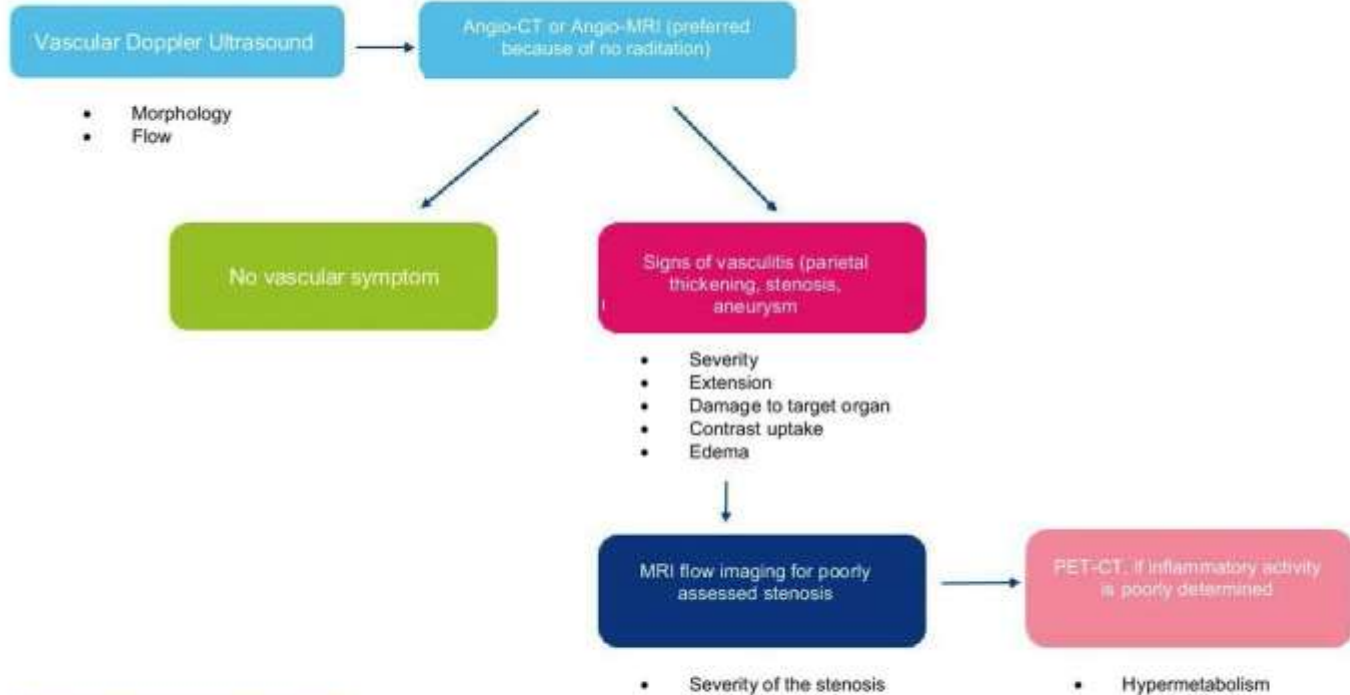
Vascular Doppler Ultrasound

Angio-CT or Angio-MRI (preferred because of no raditation)

- Morphology
- Flow

No vascular symptom

Signs of vasculitis (parietal thickening, stenosis, aneurysm

- Severity
- Extension
- Damage to target organ
- Contrast uptake
- Edema

MRI flow imaging for poorly assessed stenosis

PET-CT, if inflammatory activity is poorly determined

- Severity of the stenosis

- Hypermetabolism